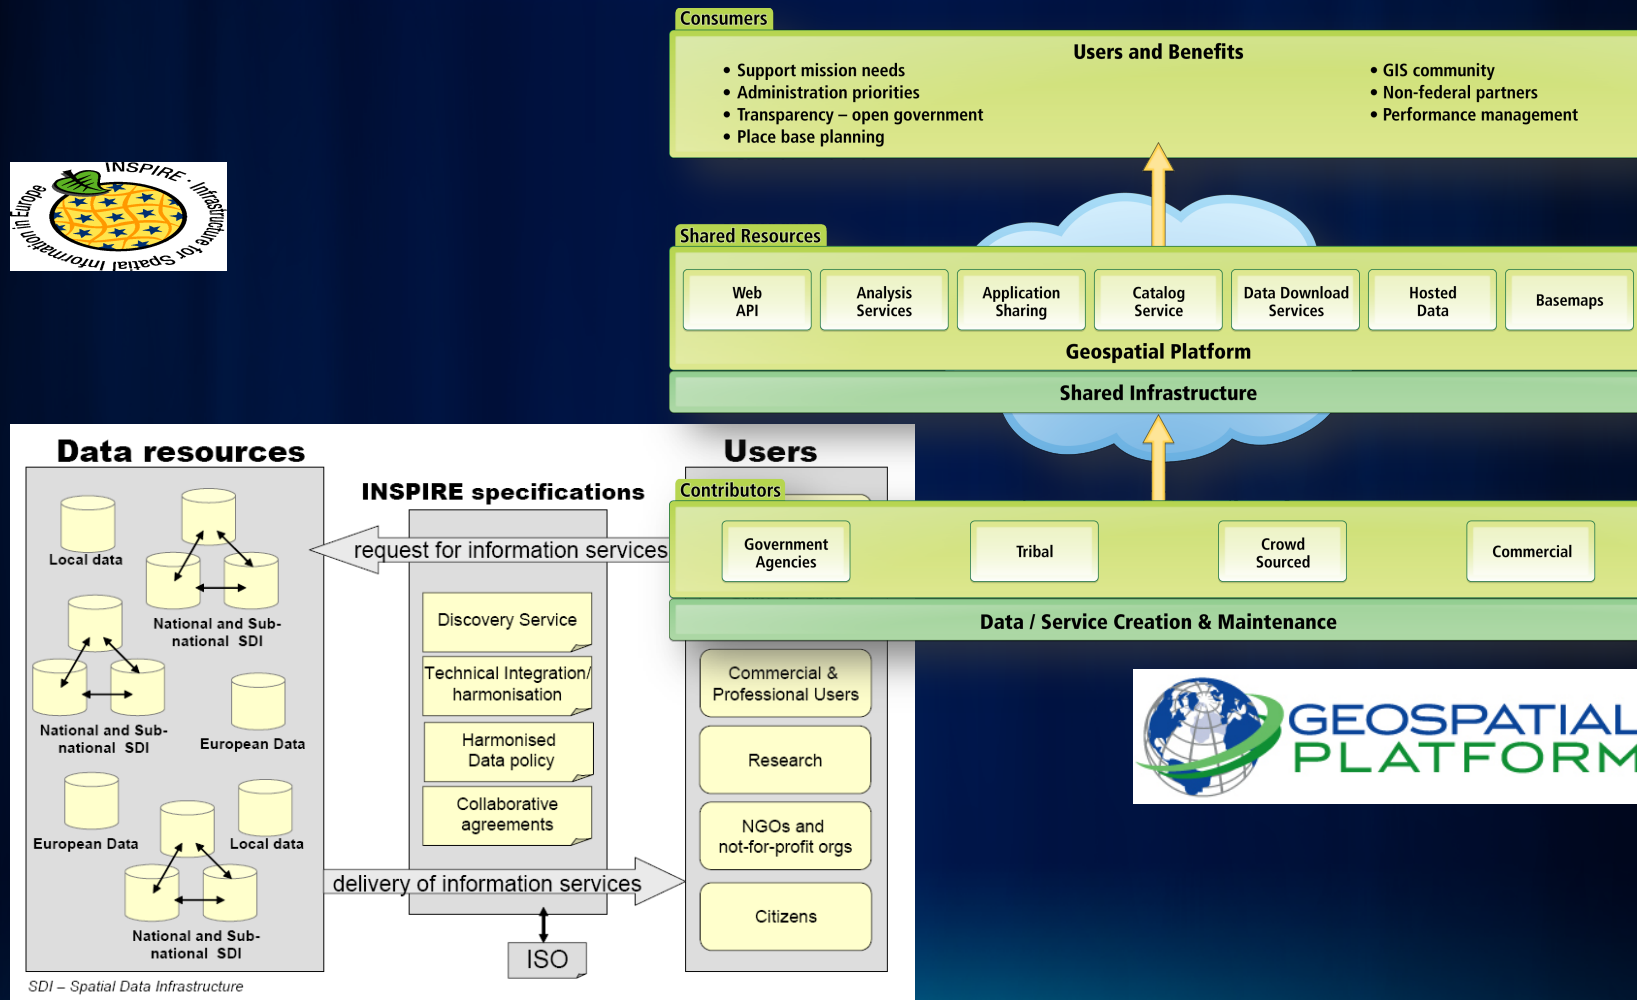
Consumers

Users and Benefits

• Support mission needs
• Administration priorities
• Transparency – open government
• Place base planning

• GIS community
• Non-federal partners
• Performance management

INSPIRE · Infrastructure for Spatial Information in Europe

Shared Resources

Web API

Analysis Services

Application Sharing

Catalog Service

Data Download Services

Hosted Data

Basemaps

Geospatial Platform

Shared Infrastructure

Data resources

Local data

National and Sub-national SDI

National and Sub-national SDI

European Data

European Data

Local data

National and Sub-national SDI

SDI – Spatial Data Infrastructure

INSPIRE specifications

request for information services

Discovery Service

Technical Integration/ harmonisation

Harmonised Data policy

Collaborative agreements

delivery of information services

ISO

Users

Contributors

Government Agencies

Tribal

Crowd Sourced

Commercial

Data / Service Creation & Maintenance

Commercial & Professional Users

Research

NGOs and not-for-profit orgs

Citizens

GEOSPATIAL PLATFORM